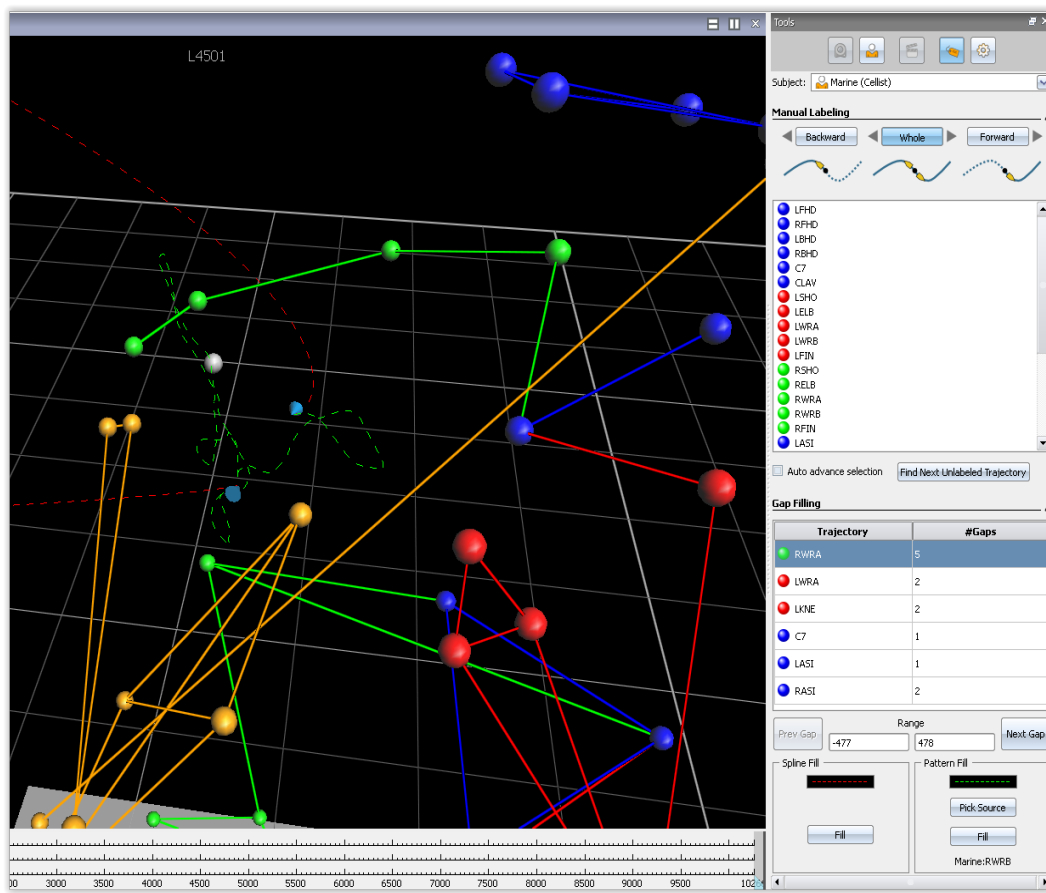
L4501

Tools

Subject: Marine (Cellist)

Manual Labeling

Backward Whole Forward

LFHD
RFHD
LBHD
RBHD
C7
CLAV
LSHO
LELB
LWRA
LWRB
LFIN
RSHO
RELB
RWRA
RWRB
RFIN
LASI

Auto advance selection
Find Next Unlabeled Trajectory

Gap Filling

| Trajectory | #Gaps |
|---|---|
| RWRA | 5 |
| LWRA | 2 |
| LKNE | 2 |
| C7 | 1 |
| LASI | 1 |
| RASI | 2 |

Prev Gap
Range
-477
478
Next Gap

Spline Fill
Fill

Pattern Fill
Pick Source
Fill
Marine:RWRB

00 3000 3500 4000 4500 5000 5500 6000 6500 7000 7500 8000 8500 9000 9500 102